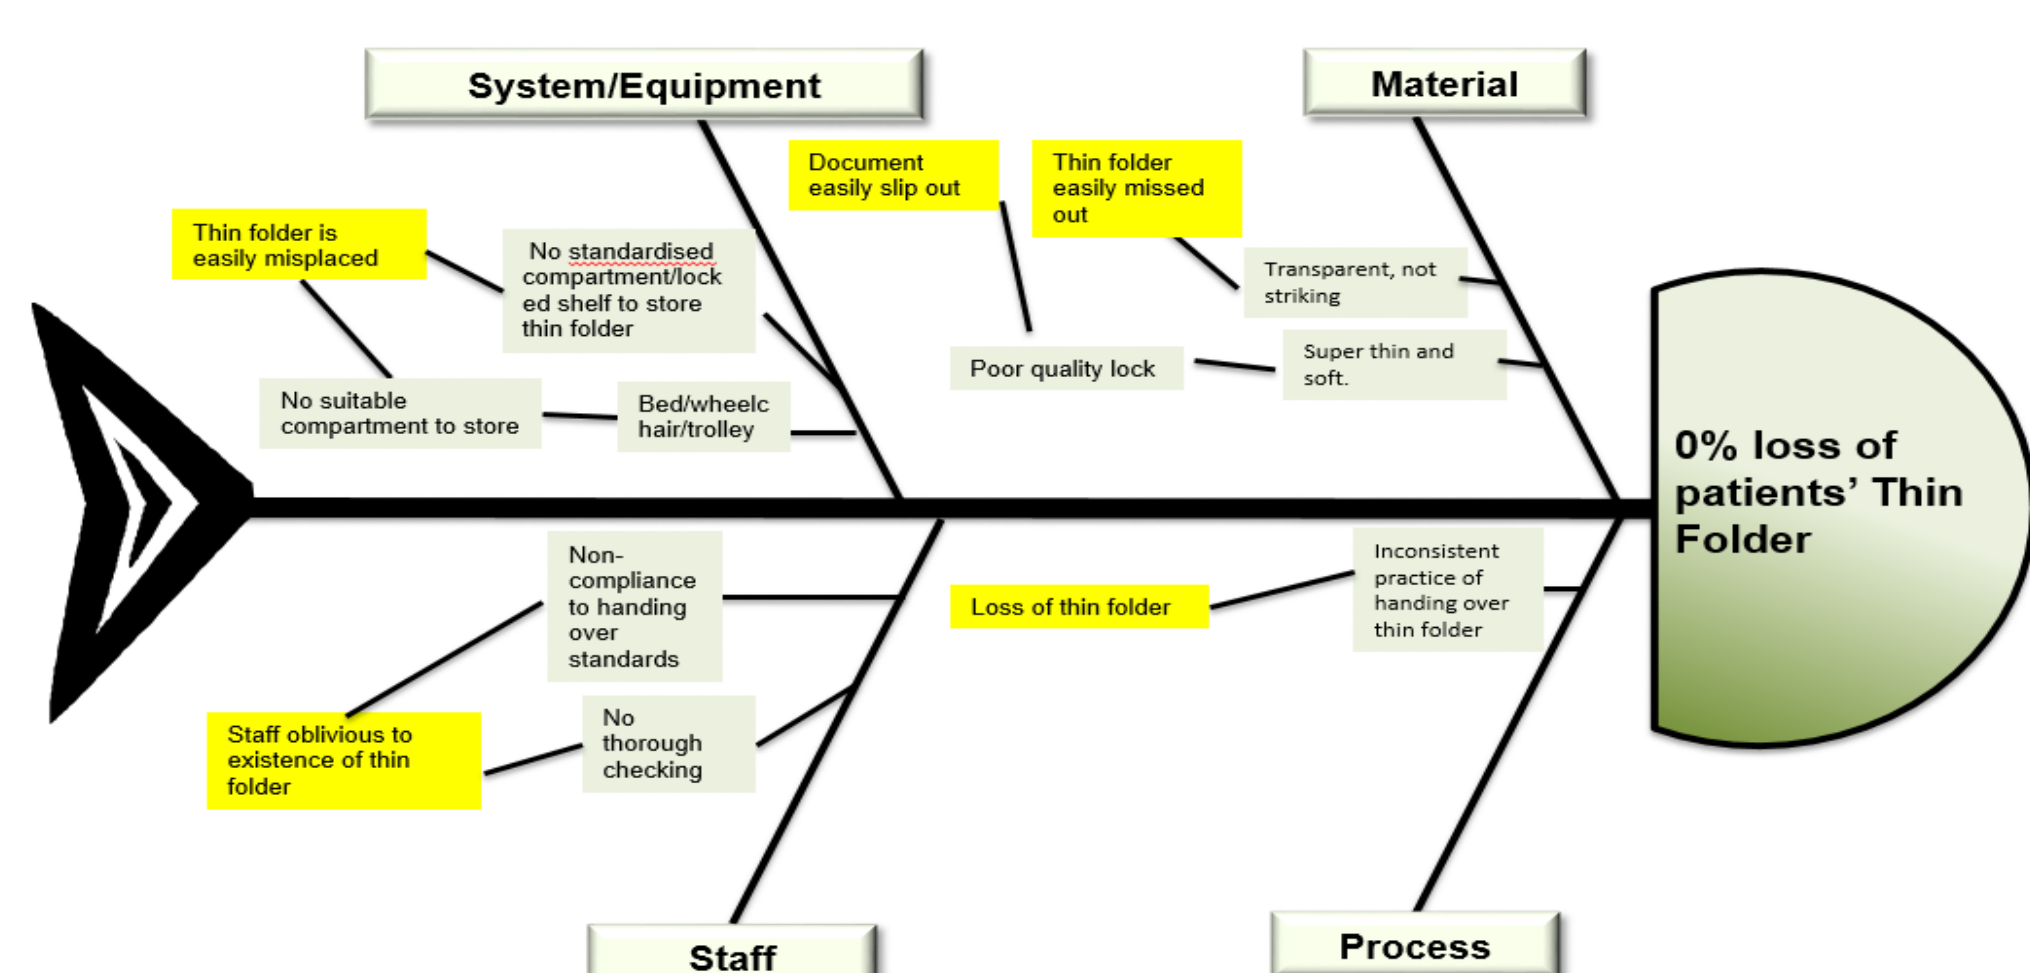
System/Equipment

Material

Document easily slip out

Thin folder easily missed out

Thin folder is easily misplaced

No standardised compartment/locked shelf to store thin folder

Transparent, not striking

Poor quality lock

Super thin and soft.

No suitable compartment to store

Bed/wheelchair/trolley

0% loss of patients' Thin Folder

Non-compliance to handing over standards

Loss of thin folder

Inconsistent practice of handing over thin folder

Staff oblivious to existence of thin folder

No thorough checking

Staff

Process